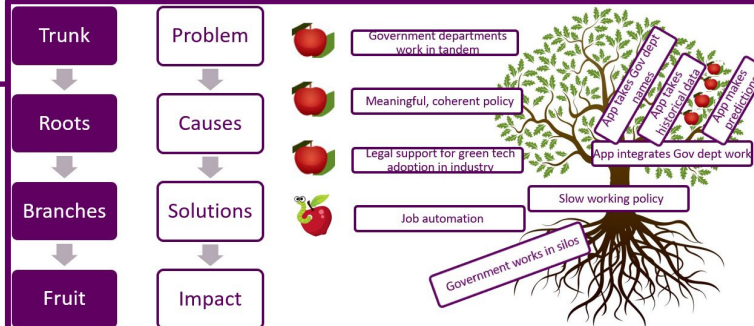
Trunk

Roots

Branches

Fruit

Problem

Causes

Solutions

Impact

Government departments work in tandem

Meaningful, coherent policy

Legal support for green tech adoption in industry

Job automation

App takes Gov dept names

App takes historical data

App makes predictions

App integrates Gov dept work

Slow working policy

Government works in silos